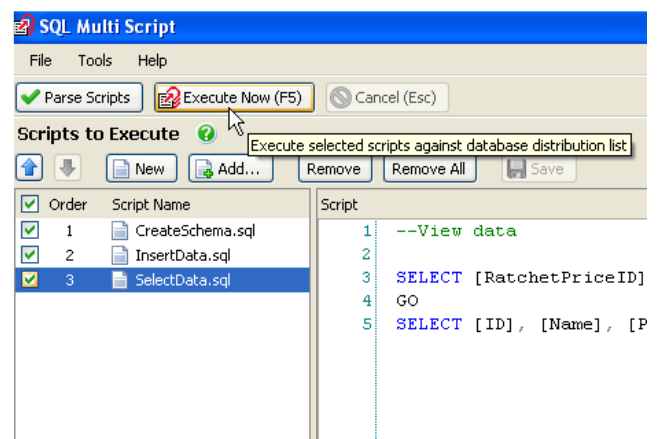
SQL Multi Script

File Tools Help

Parse Scripts Execute Now (F5) Cancel (Esc)

Scripts to Execute

Execute selected scripts against database distribution list

New Add... Remove Remove All Save

| Order | Script Name |
|---|---|
| 1 | CreateSchema.sql |
| 2 | InsertData.sql |
| 3 | SelectData.sql |

Script

1 --View data
2
3 SELECT [RatchetPriceID]
4 GO
5 SELECT [ID], [Name], [P